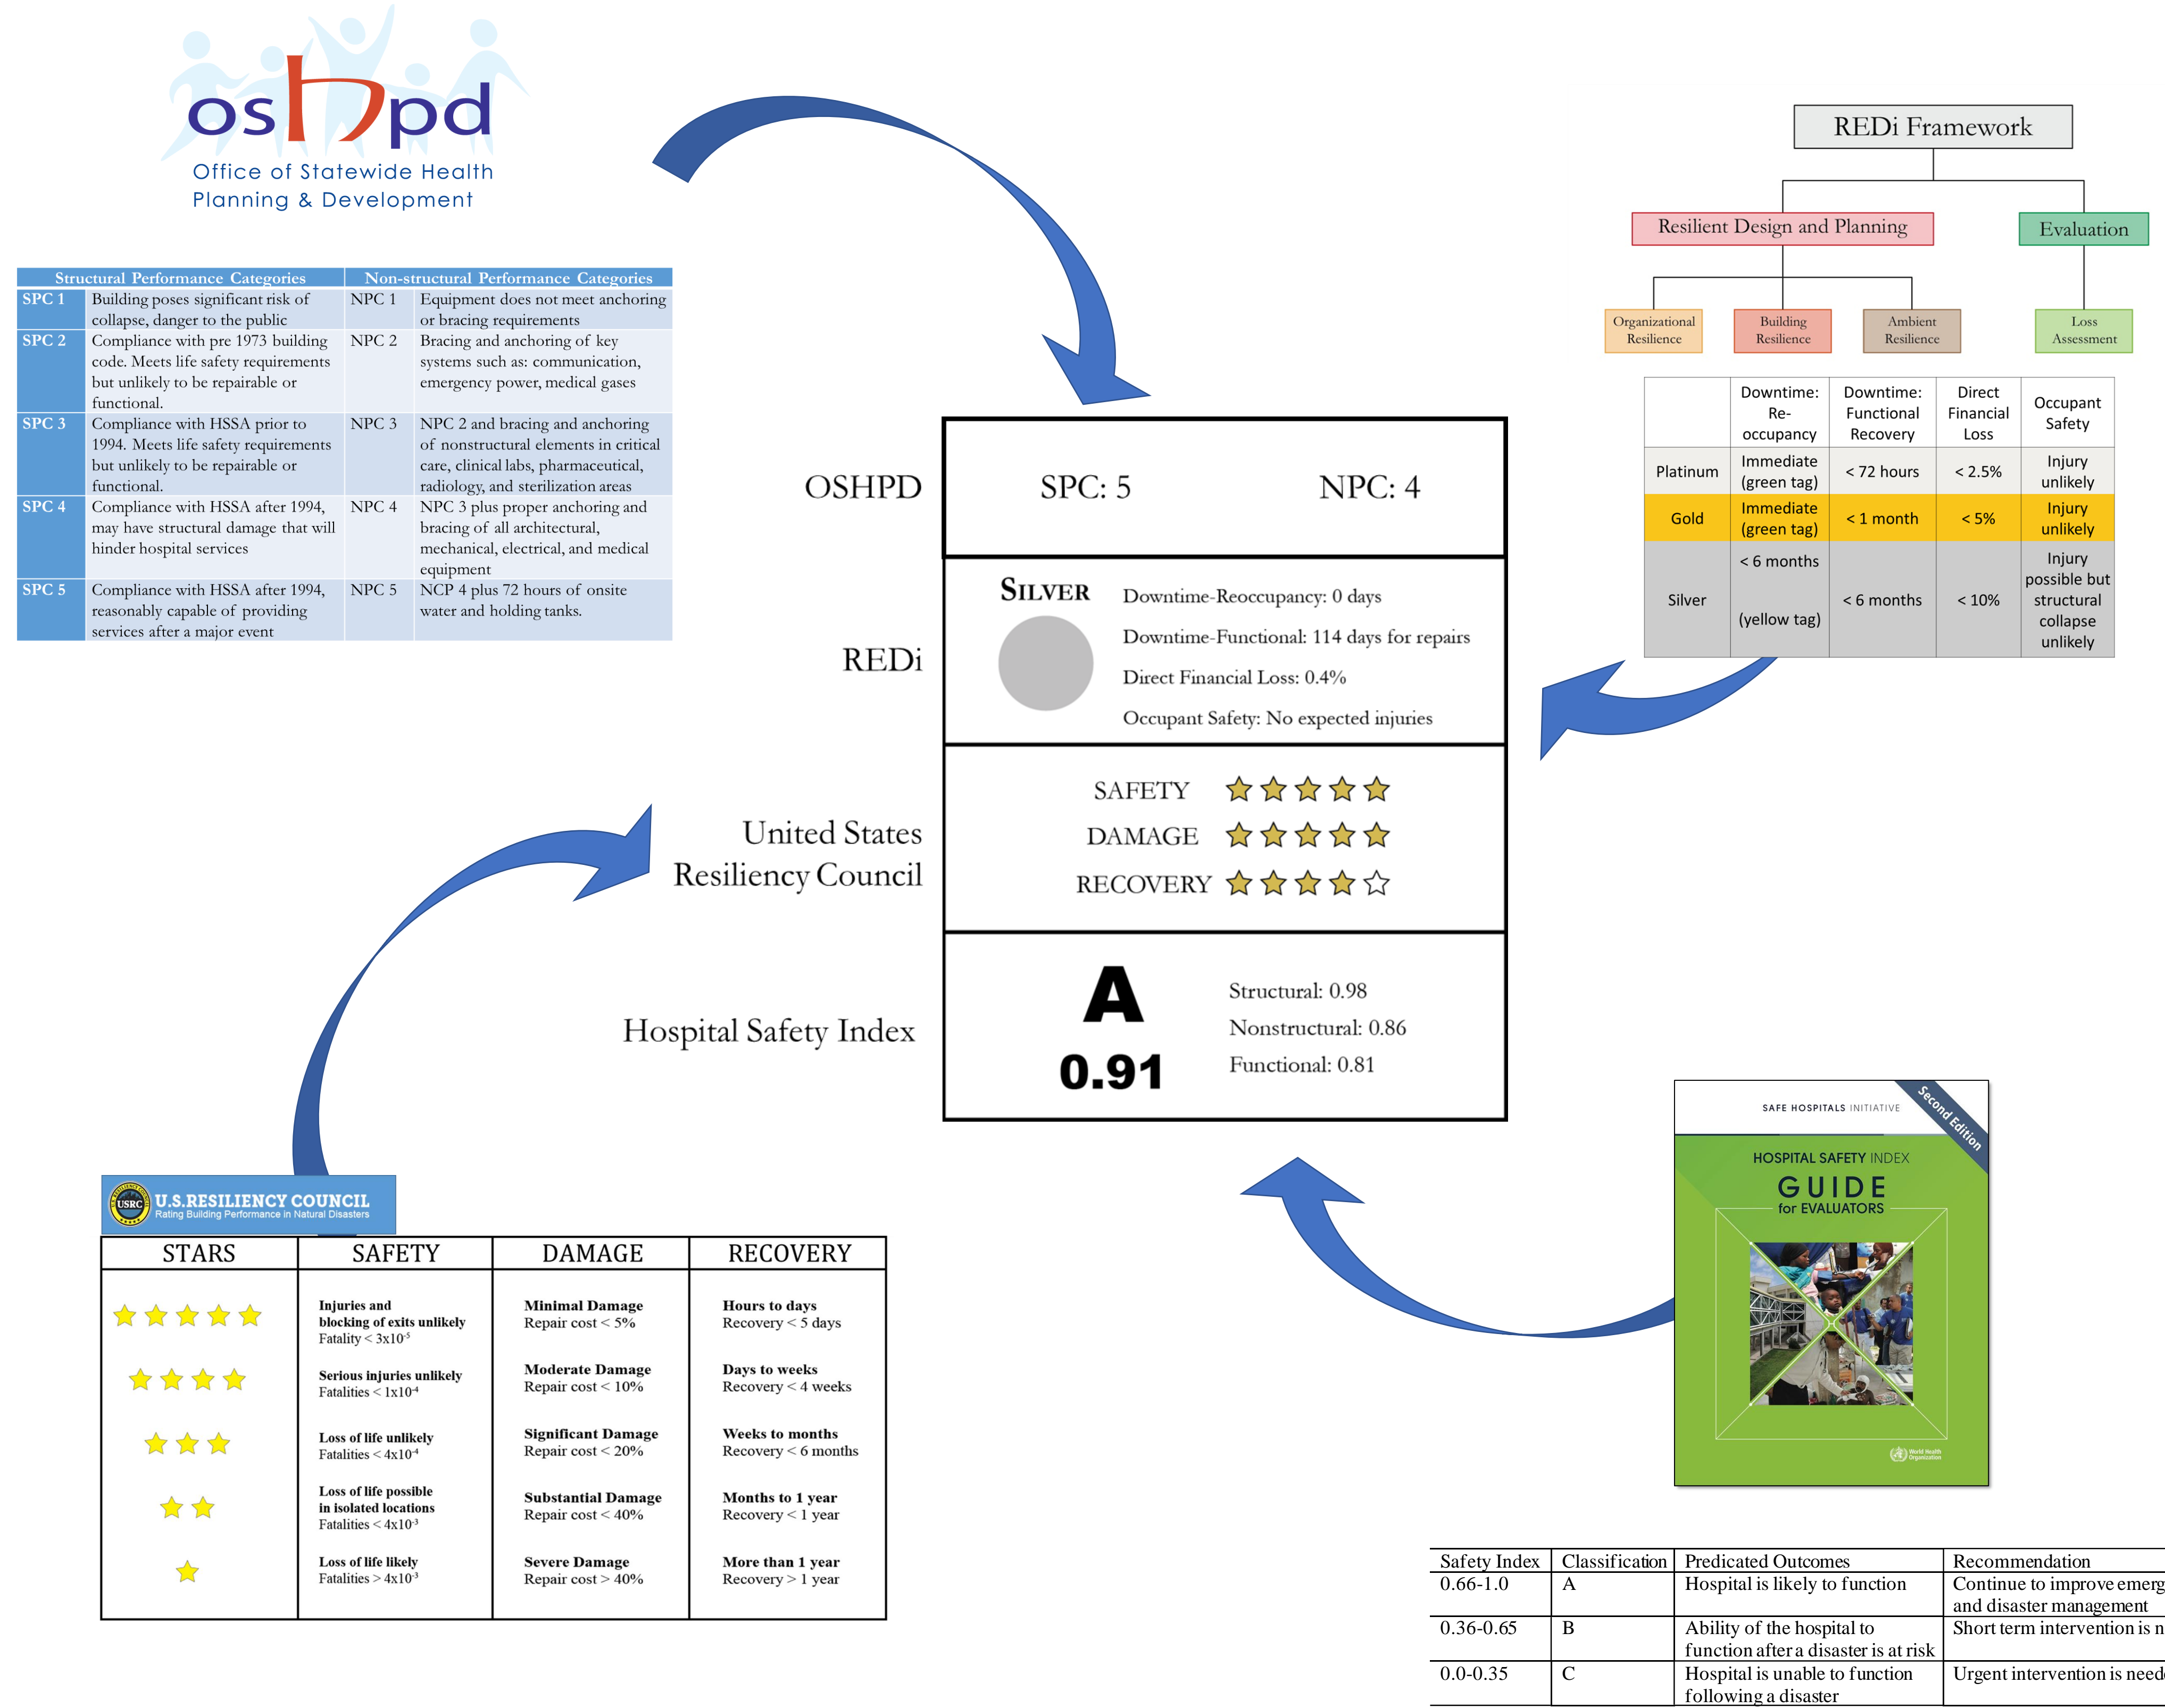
oshpd
Office of Statewide Health Planning & Development

| Structural Performance Categories | | Non-structural Performance Categories | |
|---|---|---|---|
| SPC 1 | Building poses significant risk of collapse, danger to the public | NPC 1 | Equipment does not meet anchoring or bracing requirements |
| SPC 2 | Compliance with pre 1973 building code. Meets life safety requirements but unlikely to be repairable or functional. | NPC 2 | Bracing and anchoring of key systems such as: communication, emergency power, medical gases |
| SPC 3 | Compliance with HSSA prior to 1994. Meets life safety requirements but unlikely to be repairable or functional. | NPC 3 | NPC 2 and bracing and anchoring of nonstructural elements in critical care, clinical labs, pharmaceutical, radiology, and sterilization areas |
| SPC 4 | Compliance with HSSA after 1994, may have structural damage that will hinder hospital services | NPC 4 | NPC 3 plus proper anchoring and bracing of all architectural, mechanical, electrical, and medical equipment |
| SPC 5 | Compliance with HSSA after 1994, reasonably capable of providing services after a major event | NPC 5 | NCP 4 plus 72 hours of onsite water and holding tanks. |

REDi Framework
Resilient Design and Planning
Evaluation
Organizational Resilience
Building Resilience
Ambient Resilience
Loss Assessment

| | Downtime: Re-occupancy | Downtime: Functional Recovery | Direct Financial Loss | Occupant Safety |
|---|---|---|---|---|
| Platinum | Immediate (green tag) | < 72 hours | < 2.5% | Injury unlikely |
| Gold | Immediate (green tag) | < 1 month | < 5% | Injury unlikely |
| Silver | < 6 months (yellow tag) | < 6 months | < 10% | Injury possible but structural collapse unlikely |

OSHPD
SPC: 5
NPC: 4

REDi
SILVER
Downtime-Reoccupancy: 0 days
Downtime-Functional: 114 days for repairs
Direct Financial Loss: 0.4%
Occupant Safety: No expected injuries

United States Resiliency Council
SAFETY
DAMAGE
RECOVERY

Hospital Safety Index
A
0.91
Structural: 0.98
Nonstructural: 0.86
Functional: 0.81

USRC
U.S.RESILIENCY COUNCIL
Rating Building Performance in Natural Disasters

| STARS | SAFETY | DAMAGE | RECOVERY |
|---|---|---|---|
| ★★★★★ | Injuries and blocking of exits unlikely Fatality < $3x10^{-5}$ | Minimal Damage Repair cost < 5% | Hours to days Recovery < 5 days |
| ★★★★ | Serious injuries unlikely Fatalities < $1x10^{-4}$ | Moderate Damage Repair cost < 10% | Days to weeks Recovery < 4 weeks |
| ★★★ | Loss of life unlikely Fatalities < $4x10^{-4}$ | Significant Damage Repair cost < 20% | Weeks to months Recovery < 6 months |
| ★★ | Loss of life possible in isolated locations Fatalities < $4x10^{-3}$ | Substantial Damage Repair cost < 40% | Months to 1 year Recovery < 1 year |
| ★ | Loss of life likely Fatalities > $4x10^{-3}$ | Severe Damage Repair cost > 40% | More than 1 year Recovery > 1 year |

SAFE HOSPITALS INITIATIVE
Second Edition
HOSPITAL SAFETY INDEX
GUIDE
for EVALUATORS
World Health Organization

| Safety Index | Classification | Predicated Outcomes | Recommendation |
|---|---|---|---|
| 0.66-1.0 | A | Hospital is likely to function | Continue to improve emerg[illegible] and disaster management |
| 0.36-0.65 | B | Ability of the hospital to function after a disaster is at risk | Short term intervention is n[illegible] |
| 0.0-0.35 | C | Hospital is unable to function following a disaster | Urgent intervention is need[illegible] |